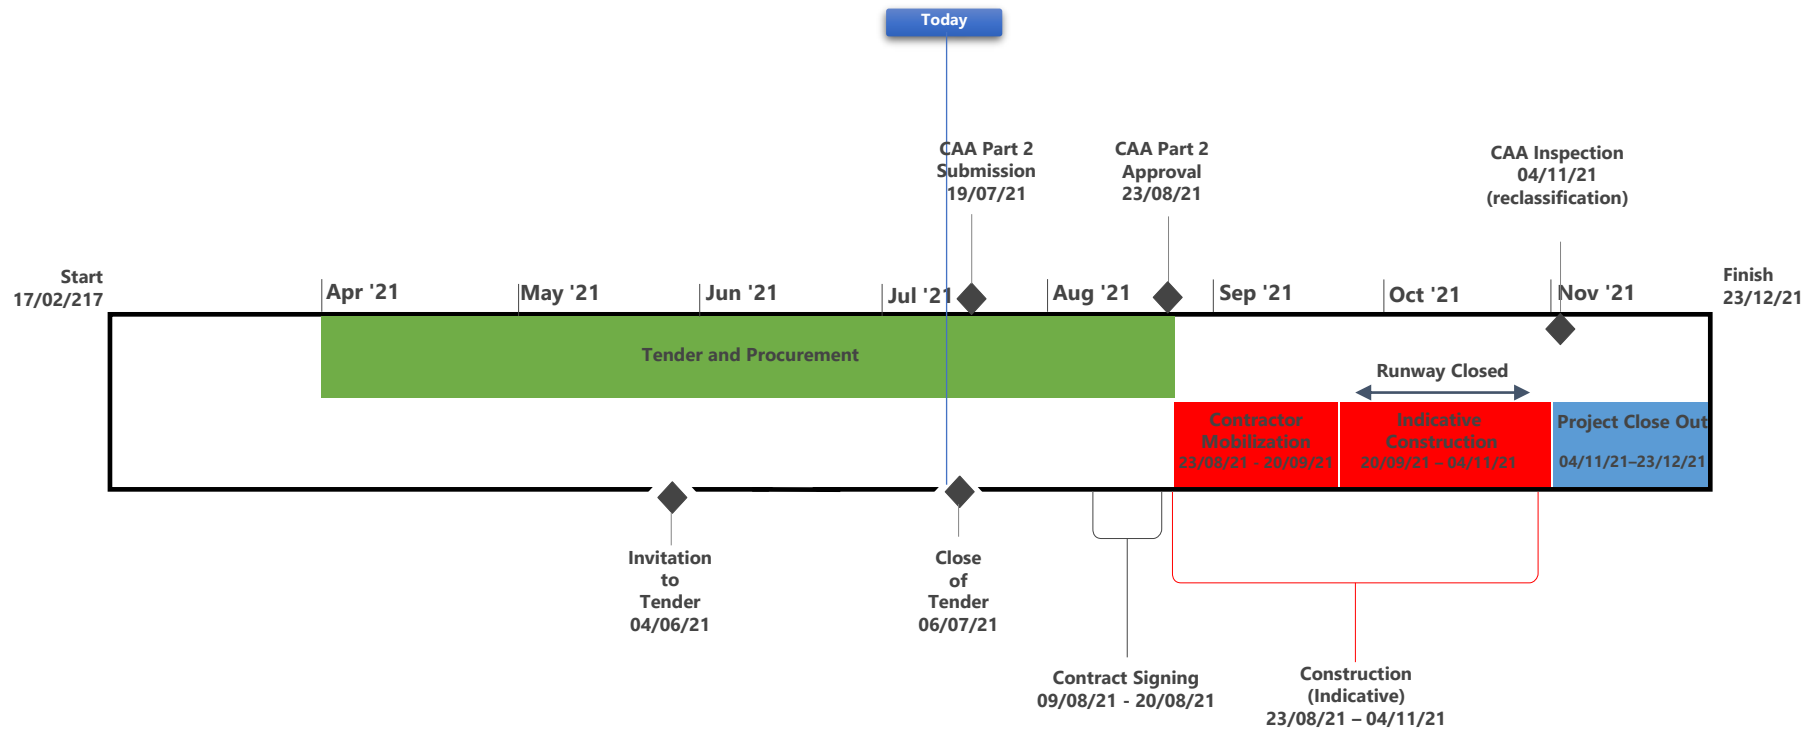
Today

CAA Part 2 Submission 19/07/21

CAA Part 2 Approval 23/08/21

CAA Inspection 04/11/21 (reclassification)

Start 17/02/217

Apr '21

May '21

Jun '21

Jul '21

Aug '21

Sep '21

Oct '21

Nov '21

Finish 23/12/21

Tender and Procurement

Runway Closed

Contractor Mobilization 23/08/21 - 20/09/21

Indicative Construction 20/09/21 – 04/11/21

Project Close Out 04/11/21–23/12/21

Invitation to Tender 04/06/21

Close of Tender 06/07/21

Contract Signing 09/08/21 - 20/08/21

Construction (Indicative) 23/08/21 – 04/11/21